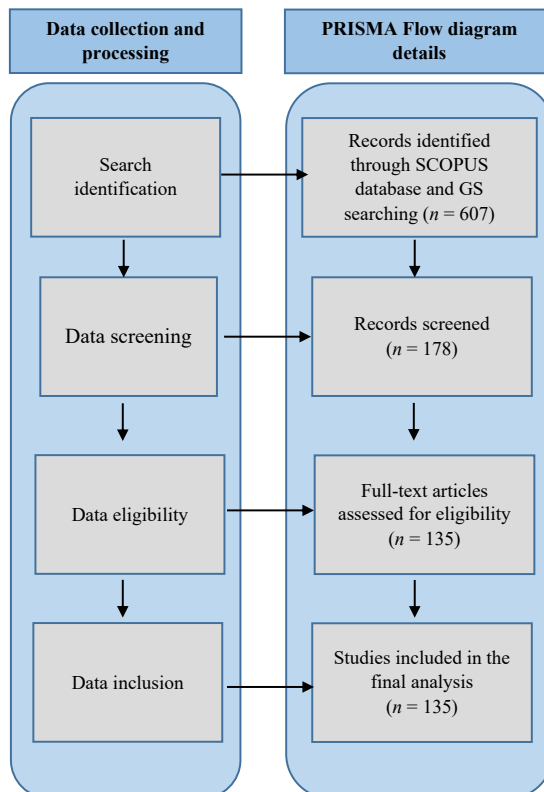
Data collection and processing

PRISMA Flow diagram details

Search identification

Records identified through SCOPUS database and GS searching ($n$ = 607)

Data screening

Records screened ($n$ = 178)

Data eligibility

Full-text articles assessed for eligibility ($n$ = 135)

Data inclusion

Studies included in the final analysis ($n$ = 135)